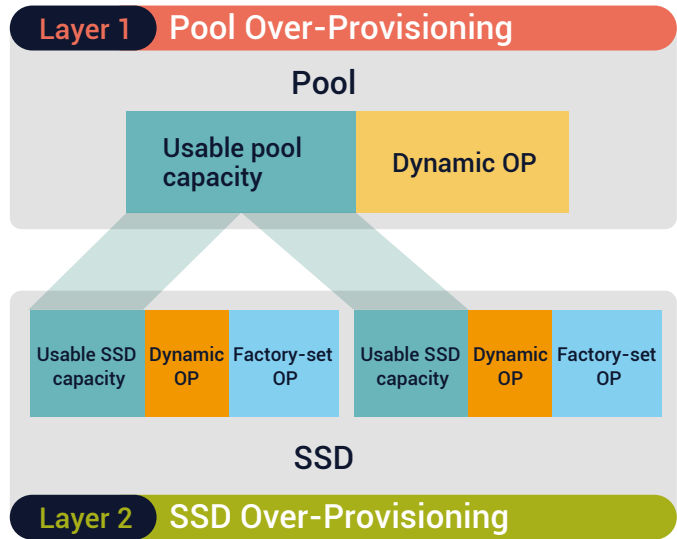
Layer 1 Pool Over-Provisioning

Pool

Usable pool capacity

Dynamic OP

Usable SSD capacity

Dynamic OP

Factory-set OP

Usable SSD capacity

Dynamic OP

Factory-set OP

SSD

Layer 2 SSD Over-Provisioning